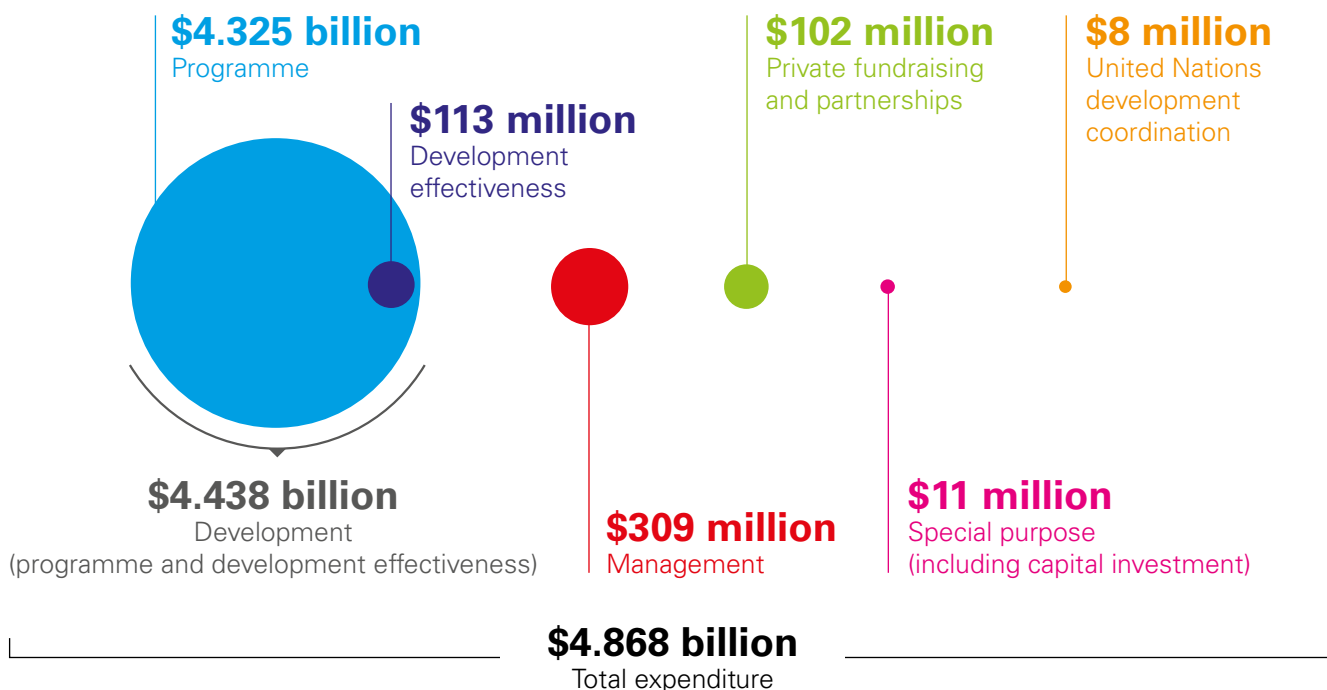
$4.325 billion
Programme

$113 million
Development effectiveness

$102 million
Private fundraising and partnerships

$8 million
United Nations development coordination

$4.438 billion
Development (programme and development effectiveness)

$309 million
Management

$11 million
Special purpose (including capital investment)

$4.868 billion
Total expenditure